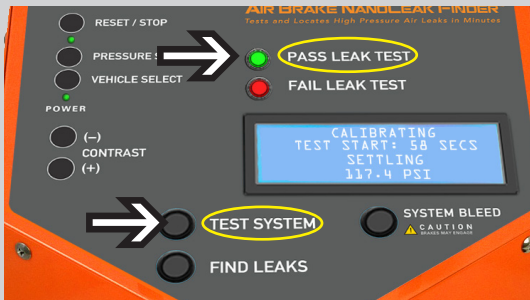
AIR BRAKE NANOLEAK FINDER
Tests and Locates High Pressure Air Leaks in Minutes

RESET / STOP
PRESSURE
VEHICLE SELECT
POWER

PASS LEAK TEST
FAIL LEAK TEST

(−)
CONTRAST
(+)

CALIBRATING
TEST START: 58 SECS
SETTLING
117.4 PSI

TEST SYSTEM
SYSTEM BLEED
CAUTION
BRAKES MAY ENGAGE
FIND LEAKS